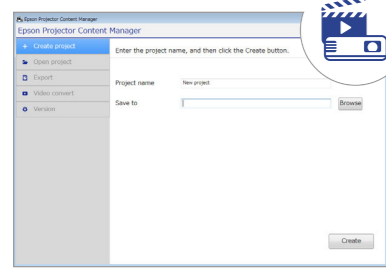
Epson Projector Content Manager

Epson Projector Content Manager

+ Create project

Open project

Export

Video convert

Version

Enter the project name, and then click the Create button.

Project name New project

Save to

Browse

Create